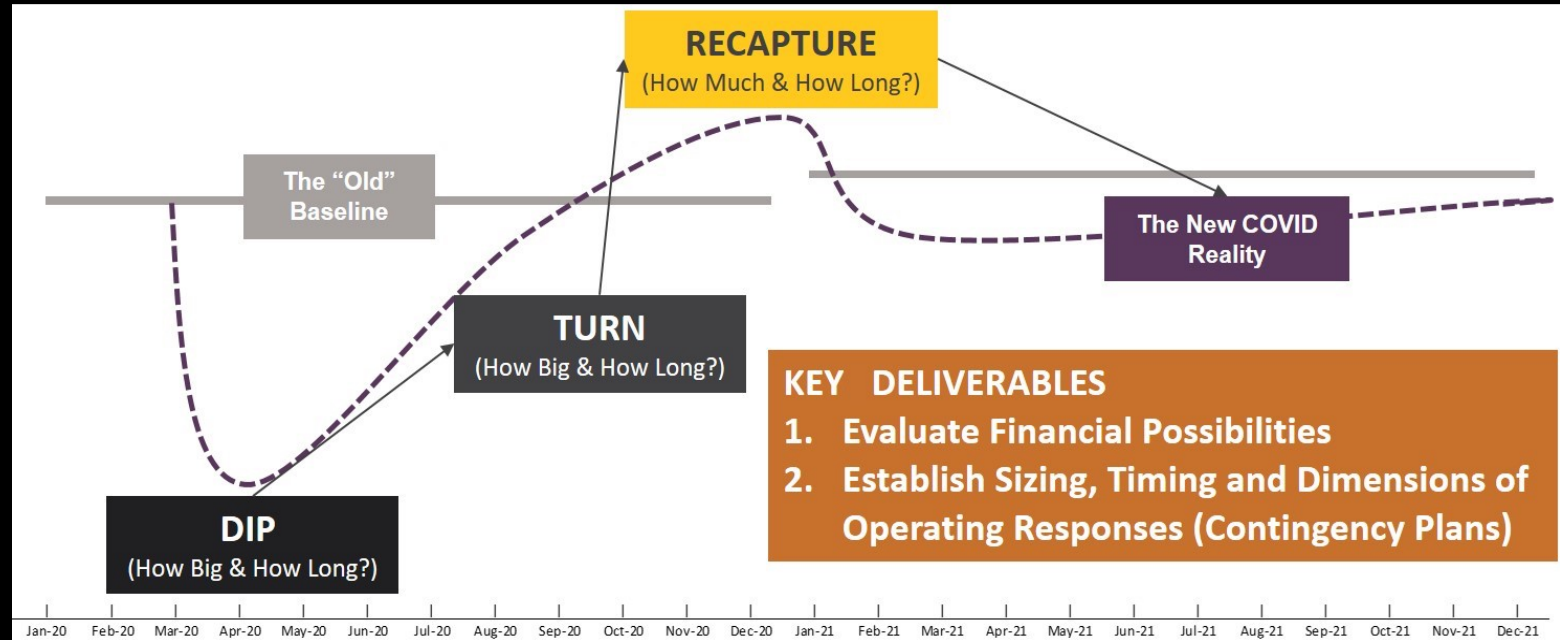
RECAPTURE
(How Much & How Long?)

The "Old" Baseline

The New COVID Reality

TURN
(How Big & How Long?)

KEY DELIVERABLES
1. Evaluate Financial Possibilities
2. Establish Sizing, Timing and Dimensions of Operating Responses (Contingency Plans)

DIP
(How Big & How Long?)

Jan-20 Feb-20 Mar-20 Apr-20 May-20 Jun-20 Jul-20 Aug-20 Sep-20 Oct-20 Nov-20 Dec-20 Jan-21 Feb-21 Mar-21 Apr-21 May-21 Jun-21 Jul-21 Aug-21 Sep-21 Oct-21 Nov-21 Dec-21